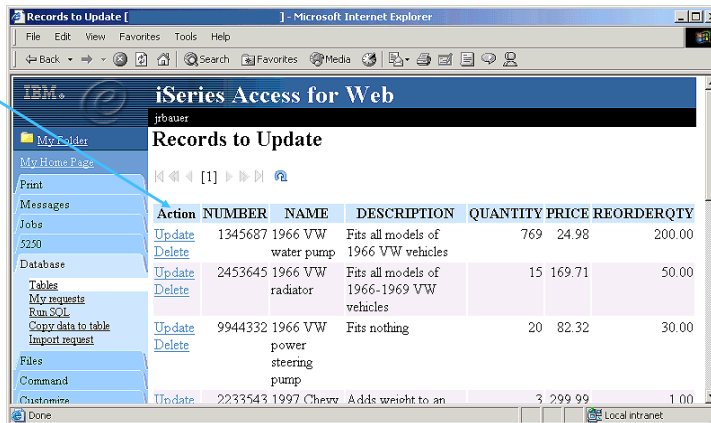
Records to Update [ ] - Microsoft Internet Explorer

File Edit View Favorites Tools Help

Back Search Favorites Media

IBM. iSeries Access for Web

jrbauer

My Folder

My Home Page

Print

Messages

Jobs

5250

Database

Tables
My requests
Run SQL
Copy data to table
Import request

Files

Command

Customize

Records to Update

[1]

| Action | NUMBER | NAME | DESCRIPTION | QUANTITY | PRICE | REORDERQTY |
|---|---|---|---|---|---|---|
| Update Delete | 1345687 | 1966 VW water pump | Fits all models of 1966 VW vehicles | 769 | 24.98 | 200.00 |
| Update Delete | 2453645 | 1966 VW radiator | Fits all models of 1966-1969 VW vehicles | 15 | 169.71 | 50.00 |
| Update Delete | 9944332 | 1966 VW power steering pump | Fits nothing | 20 | 82.32 | 30.00 |
| Update | 2233543 | 1997 Chevy | Adds weight to an | 3 | 299.99 | 1.00 |

Done

Local intranet